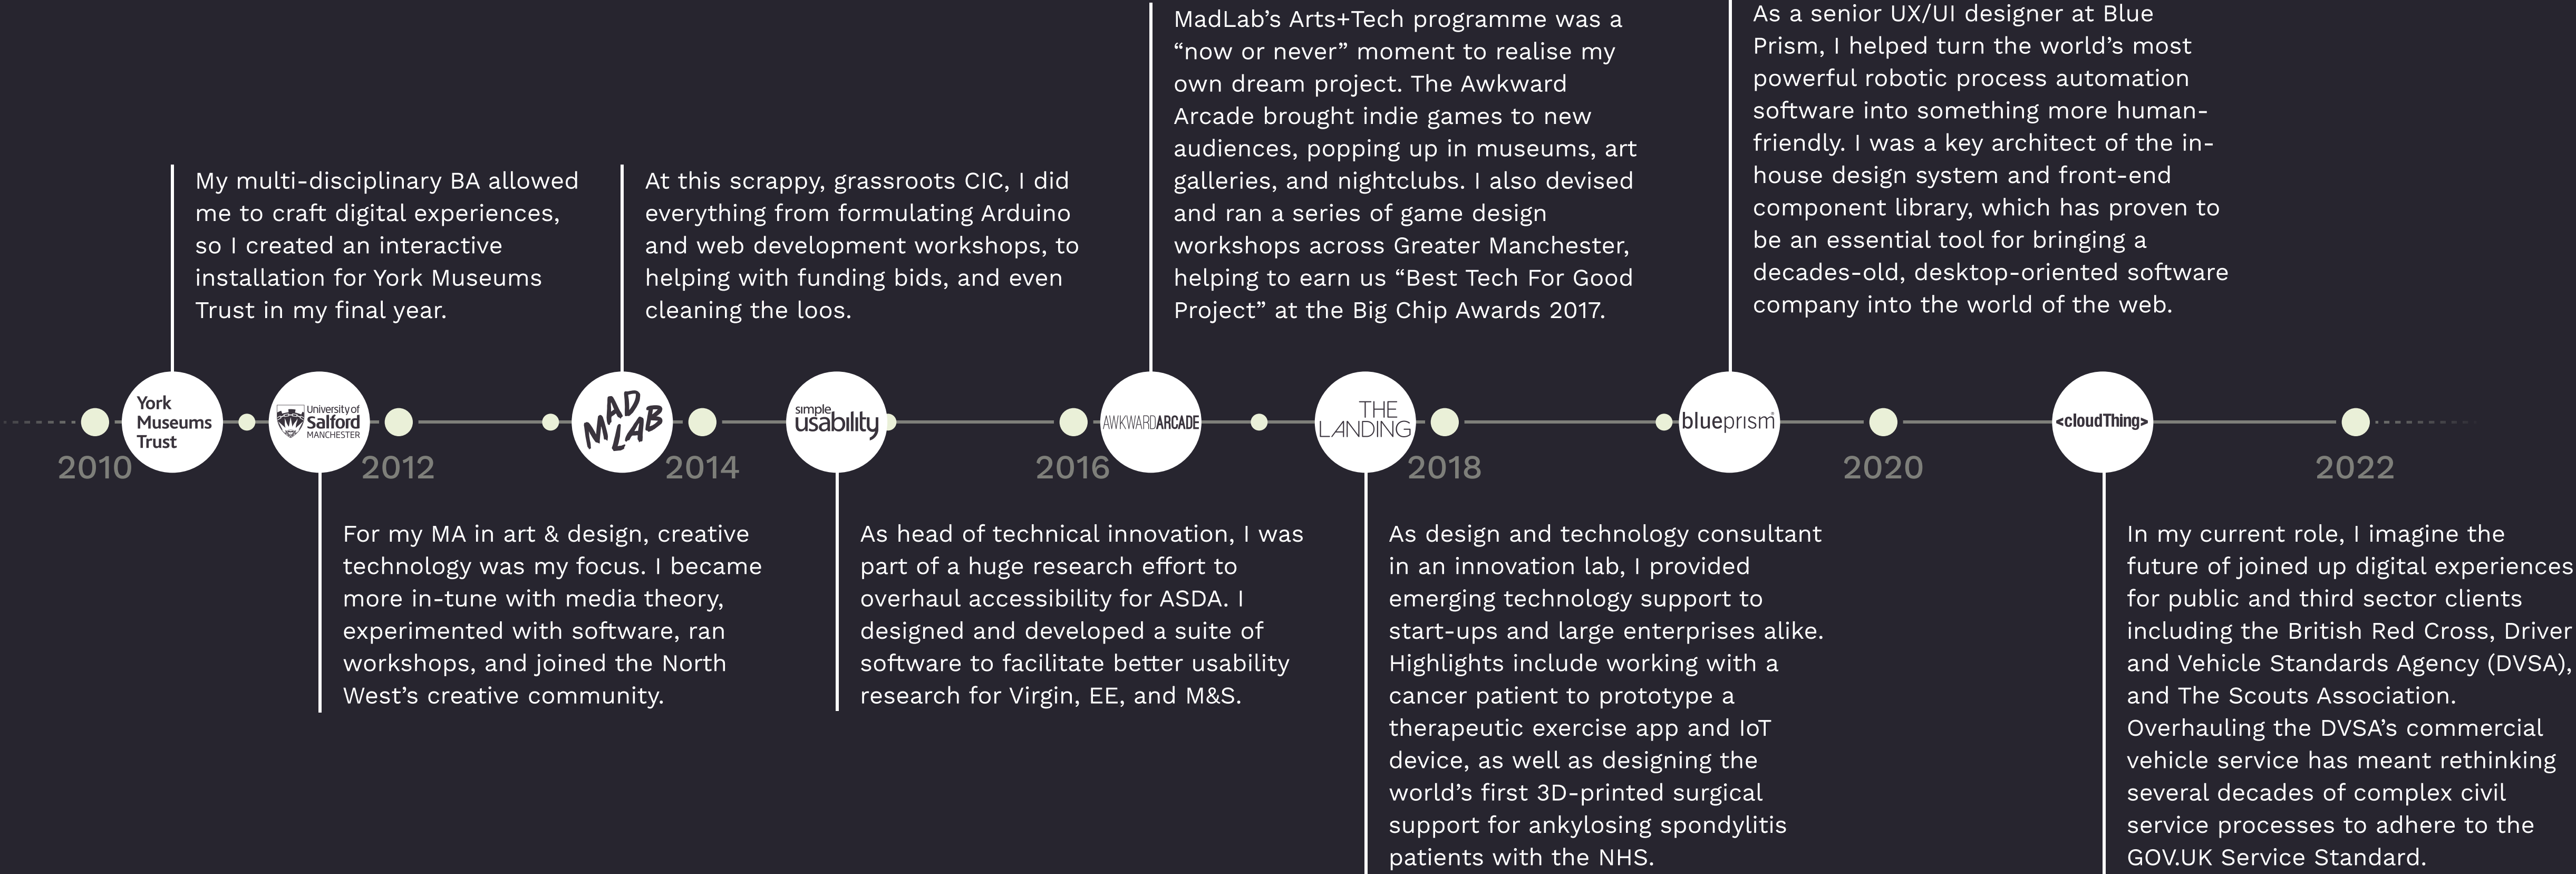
MadLab's Arts+Tech programme was a "now or never" moment to realise my own dream project. The Awkward Arcade brought indie games to new audiences, popping up in museums, art galleries, and nightclubs. I also devised and ran a series of game design workshops across Greater Manchester, helping to earn us "Best Tech For Good Project" at the Big Chip Awards 2017.

As a senior UX/UI designer at Blue Prism, I helped turn the world's most powerful robotic process automation software into something more human-friendly. I was a key architect of the in-house design system and front-end component library, which has proven to be an essential tool for bringing a decades-old, desktop-oriented software company into the world of the web.

My multi-disciplinary BA allowed me to craft digital experiences, so I created an interactive installation for York Museums Trust in my final year.

At this scrappy, grassroots CIC, I did everything from formulating Arduino and web development workshops, to helping with funding bids, and even cleaning the loos.

York Museums Trust

University of Salford MANCHESTER

MAD LAB

simple usability

AWKWARDARCADE

THE LANDING

blueprism

<cloudThing>

2010

2012

2014

2016

2018

2020

2022

For my MA in art & design, creative technology was my focus. I became more in-tune with media theory, experimented with software, ran workshops, and joined the North West's creative community.

As head of technical innovation, I was part of a huge research effort to overhaul accessibility for ASDA. I designed and developed a suite of software to facilitate better usability research for Virgin, EE, and M&S.

As design and technology consultant in an innovation lab, I provided emerging technology support to start-ups and large enterprises alike. Highlights include working with a cancer patient to prototype a therapeutic exercise app and IoT device, as well as designing the world's first 3D-printed surgical support for ankylosing spondylitis patients with the NHS.

In my current role, I imagine the future of joined up digital experiences for public and third sector clients including the British Red Cross, Driver and Vehicle Standards Agency (DVSA), and The Scouts Association. Overhauling the DVSA's commercial vehicle service has meant rethinking several decades of complex civil service processes to adhere to the GOV.UK Service Standard.